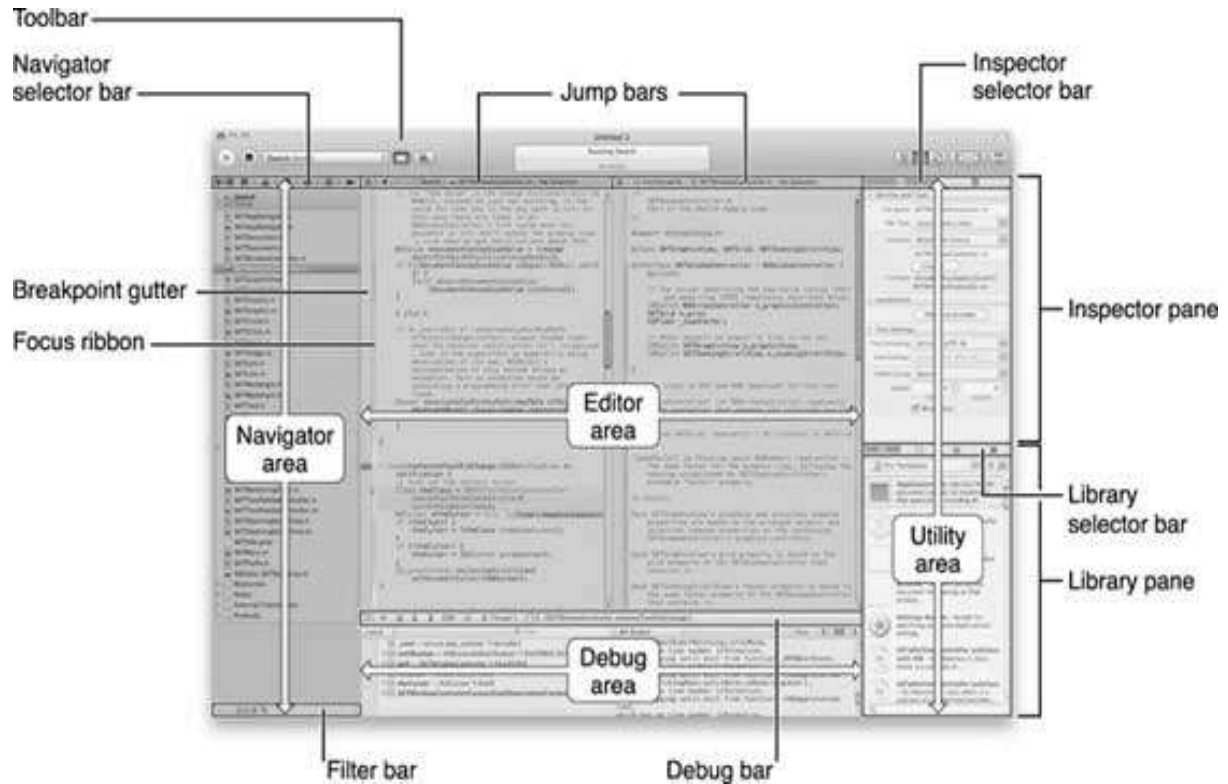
Toolbar

Navigator selector bar

Jump bars

Inspector selector bar

Breakpoint gutter

Focus ribbon

Inspector pane

Navigator area

Editor area

Library selector bar

Utility area

Library pane

Debug area

Filter bar

Debug bar